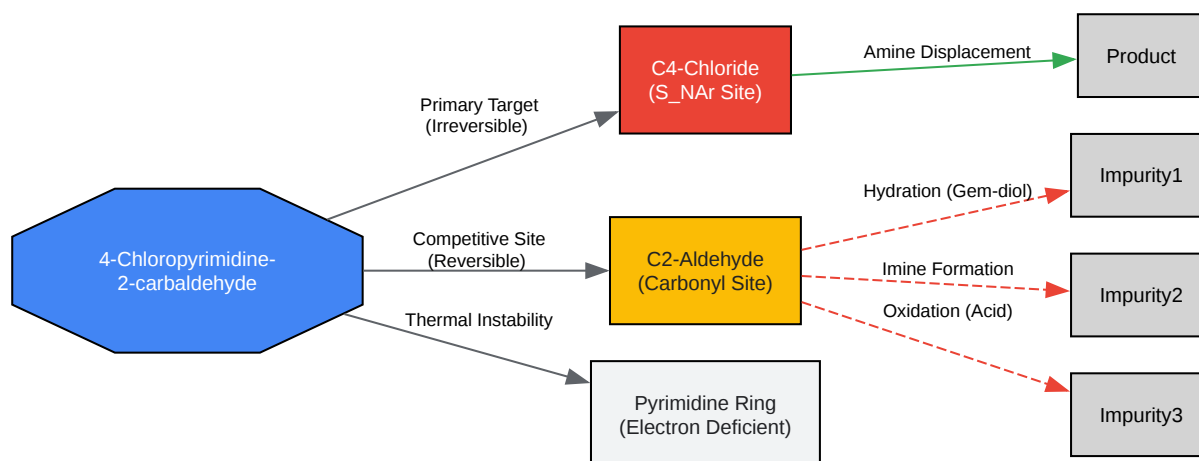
4-Chloropyrimidine-2-carbaldehyde

Primary Target (Irreversible)

C4-Chloride (S_NAr Site)

Amine Displacement

Product

Competitive Site (Reversible)

C2-Aldehyde (Carbonyl Site)

Hydration (Gem-diol)

Impurity1

Imine Formation

Impurity2

Oxidation (Acid)

Impurity3

Thermal Instability

Pyrimidine Ring (Electron Deficient)